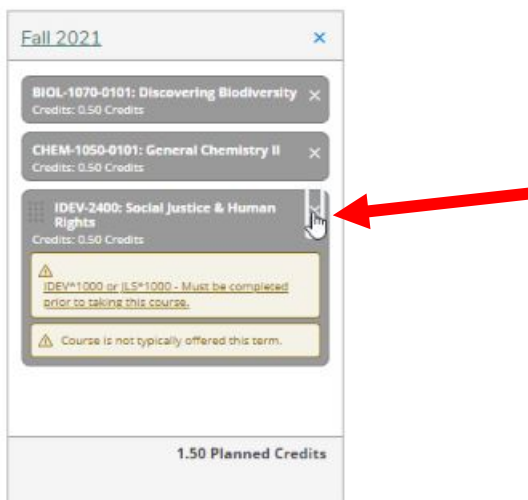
Fall 2021 ×

BIOL-1070-0101: Discovering Biodiversity ×
Credits: 0.50 Credits

CHEM-1050-0101: General Chemistry II ×
Credits: 0.50 Credits

IDEV-2400: Social Justice & Human Rights ×
Credits: 0.50 Credits

⚠
IDEV*1000 or ILS*1000 - Must be completed prior to taking this course.

⚠ Course is not typically offered this term.

1.50 Planned Credits